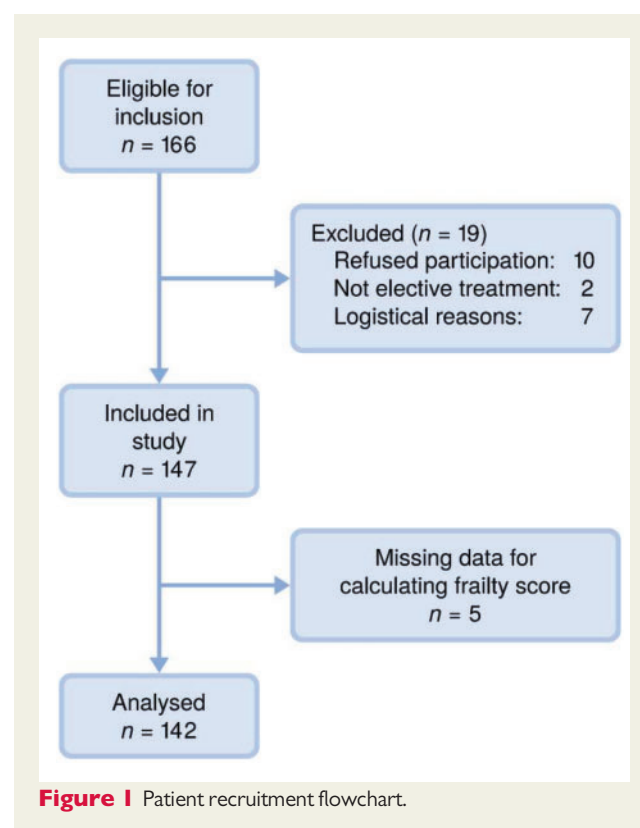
Eligible for inclusion
$n = 166$

Excluded ($n = 19$)
Refused participation: 10
Not elective treatment: 2
Logistical reasons: 7

Included in study
$n = 147$

Missing data for calculating frailty score
$n = 5$

Analysed
$n = 142$

Figure 1 Patient recruitment flowchart.